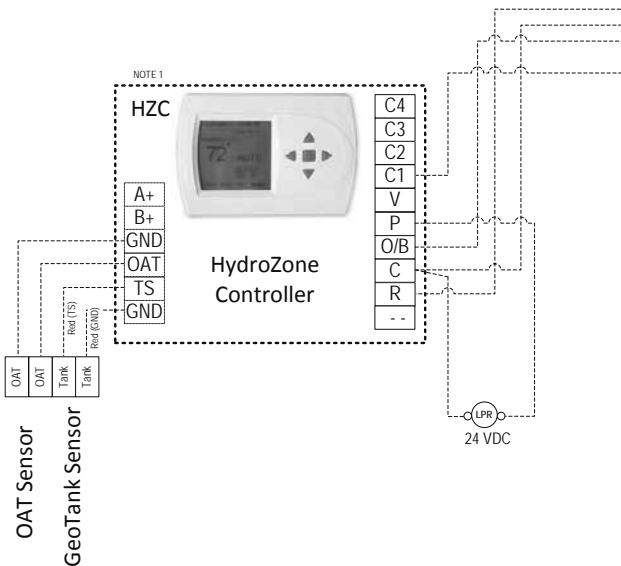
NOTE 1

HZC

72°

| A+ |
|---|
| B+ |
| GND |
| OAT |
| TS |
| GND |

HydroZone Controller

| C4 |
|---|
| C3 |
| C2 |
| C1 |
| V |
| P |
| O/B |
| C |
| R |
| - - |

Red (TS)
Red (GND)

OAT OAT Tank Tank

OAT Sensor
GeoTank Sensor

LPR
24 VDC